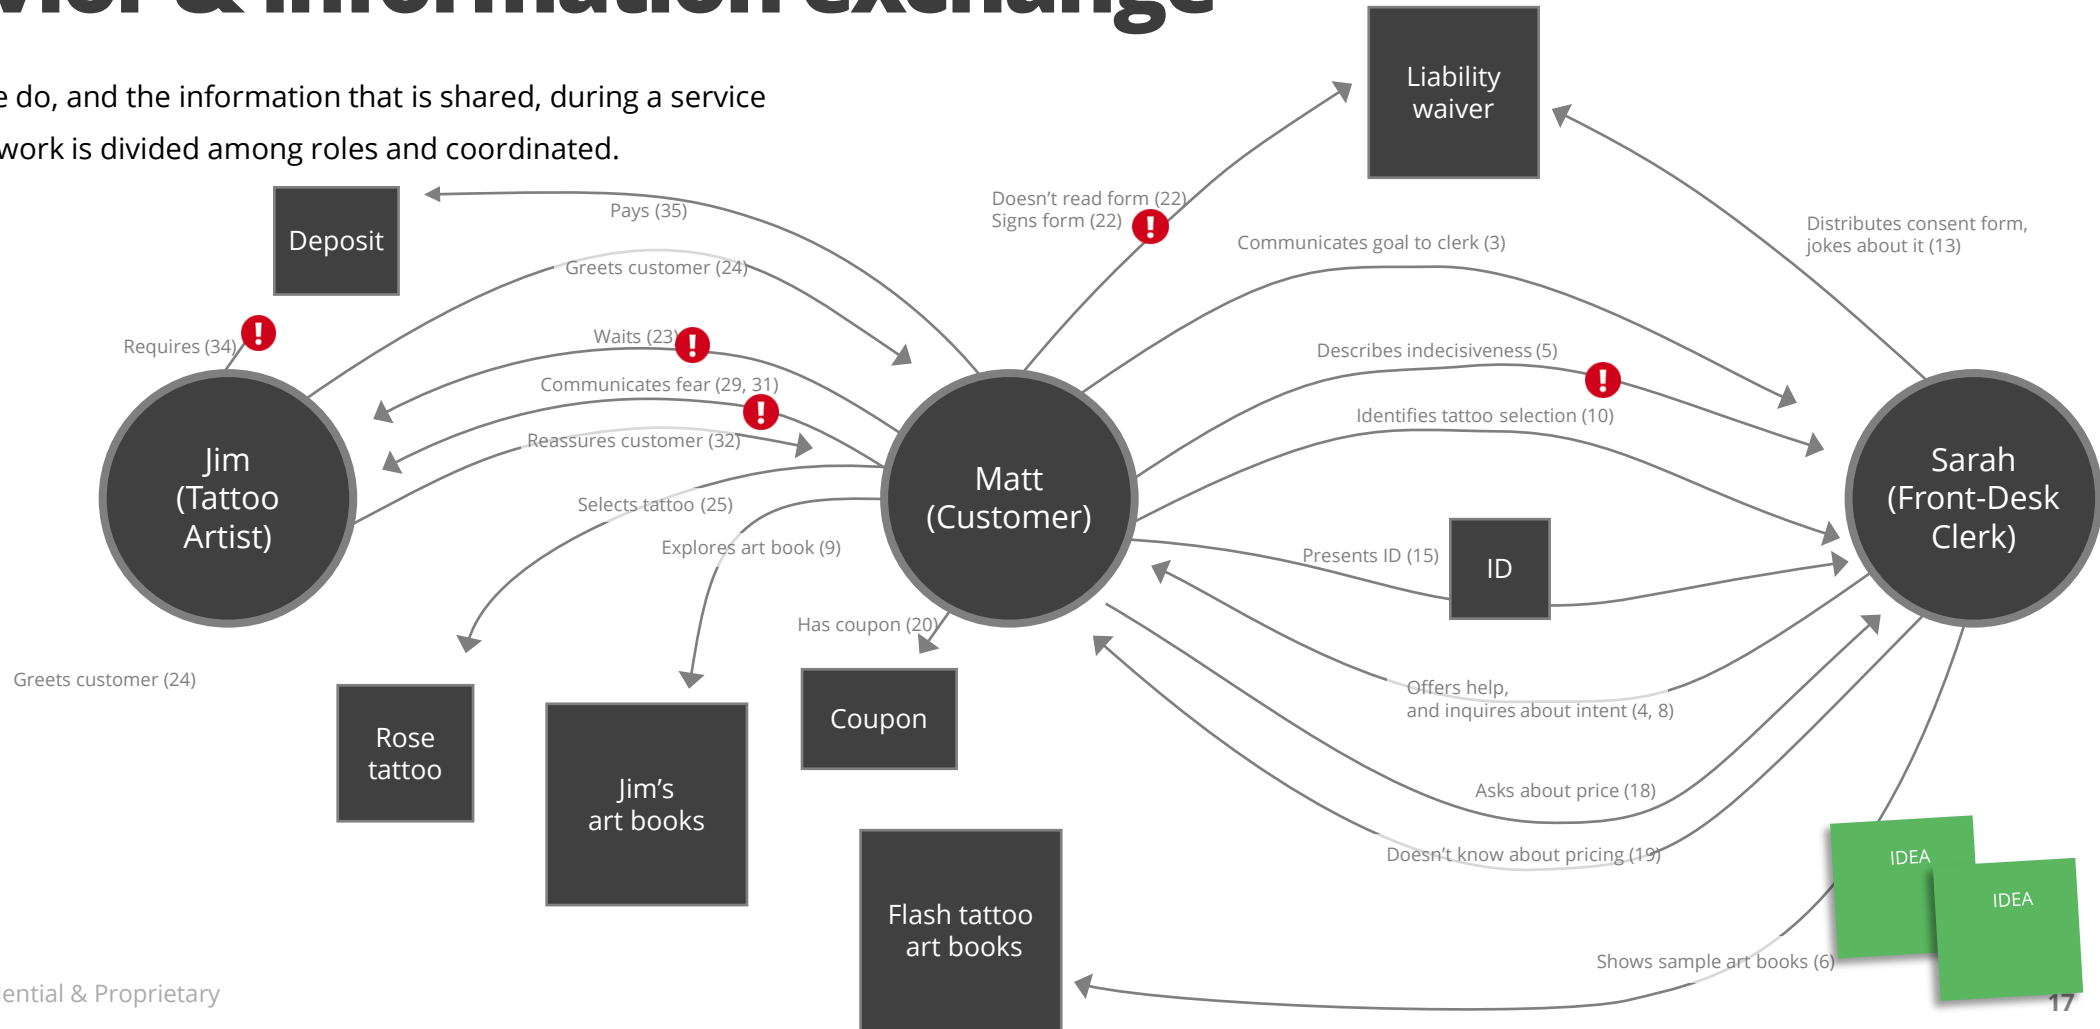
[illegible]vior & information exchange

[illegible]e do, and the information that is shared, during a service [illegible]work is divided among roles and coordinated.

Liability waiver

Deposit

Pays (35)

Greets customer (24)

Doesn't read form (22)
Signs form (22)

Communicates goal to clerk (3)

Distributes consent form, jokes about it (13)

Requires (34)

Waits (23)

Communicates fear (29, 31)

Reassures customer (32)

Describes indecisiveness (5)

Identifies tattoo selection (10)

Jim (Tattoo Artist)

Matt (Customer)

Sarah (Front-Desk Clerk)

Selects tattoo (25)

Explores art book (9)

Presents ID (15)

ID

Has coupon (20)

Greets customer (24)

Offers help, and inquires about intent (4, 8)

Rose tattoo

Jim's art books

Coupon

Asks about price (18)

Doesn't know about pricing (19)

IDEA

IDEA

Flash tattoo art books

Shows sample art books (6)

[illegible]ential & Proprietary

17